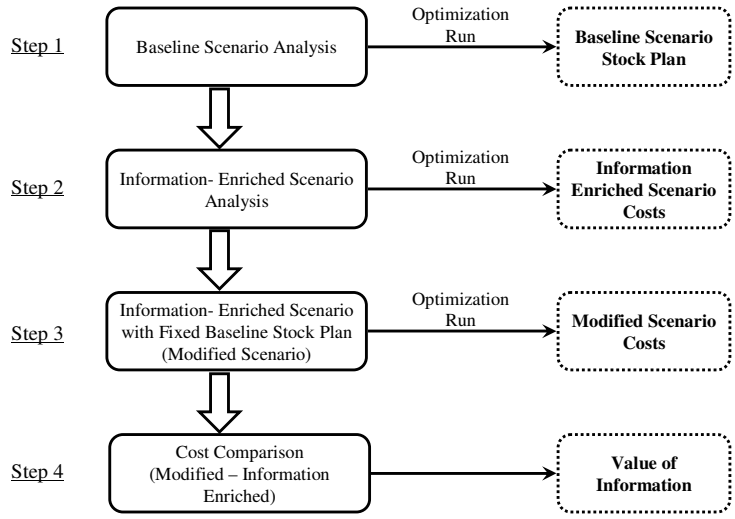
Step 1

Baseline Scenario Analysis

Optimization Run

Baseline Scenario Stock Plan

Step 2

Information- Enriched Scenario Analysis

Optimization Run

Information Enriched Scenario Costs

Step 3

Information- Enriched Scenario with Fixed Baseline Stock Plan (Modified Scenario)

Optimization Run

Modified Scenario Costs

Step 4

Cost Comparison (Modified – Information Enriched)

Value of Information